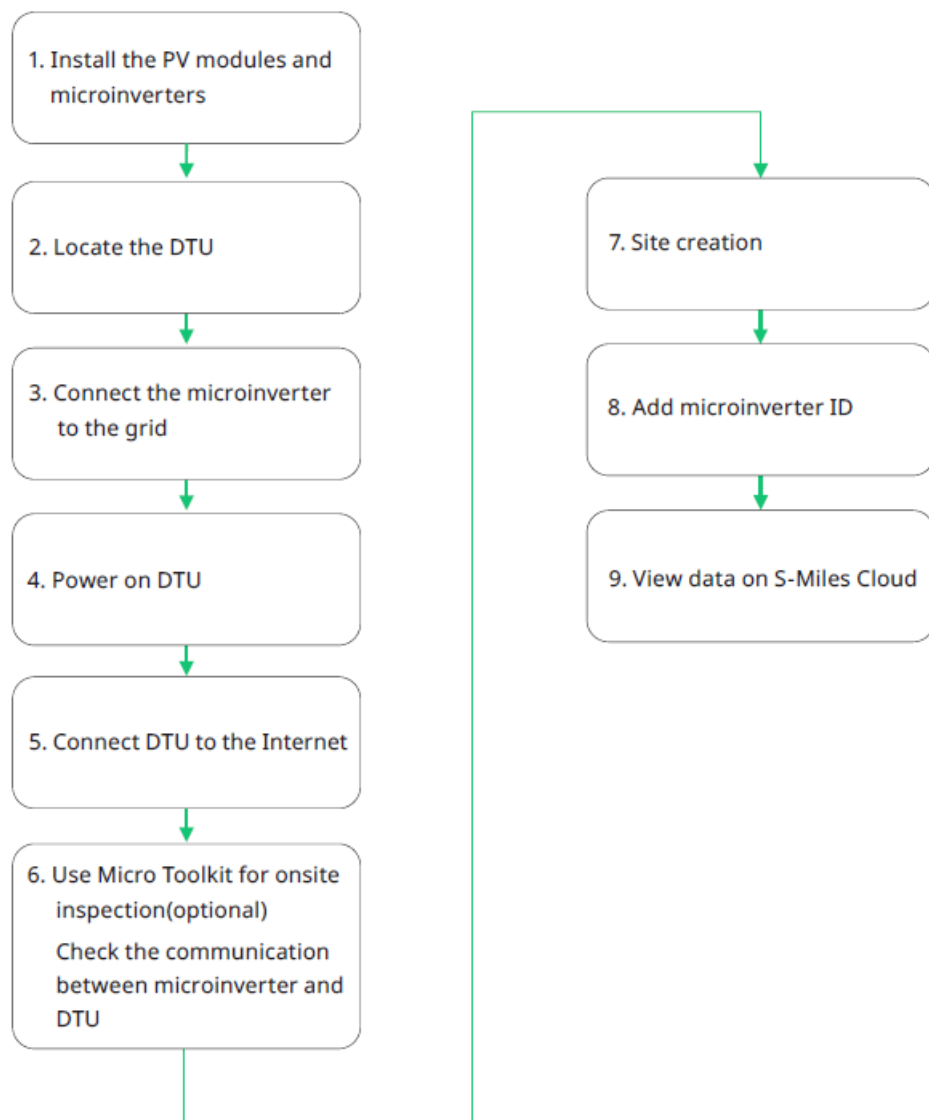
1. Install the PV modules and microinverters

2. Locate the DTU

3. Connect the microinverter to the grid

4. Power on DTU

5. Connect DTU to the Internet

6. Use Micro Toolkit for onsite inspection(optional)
Check the communication between microinverter and DTU

7. Site creation

8. Add microinverter ID

9. View data on S-Miles Cloud